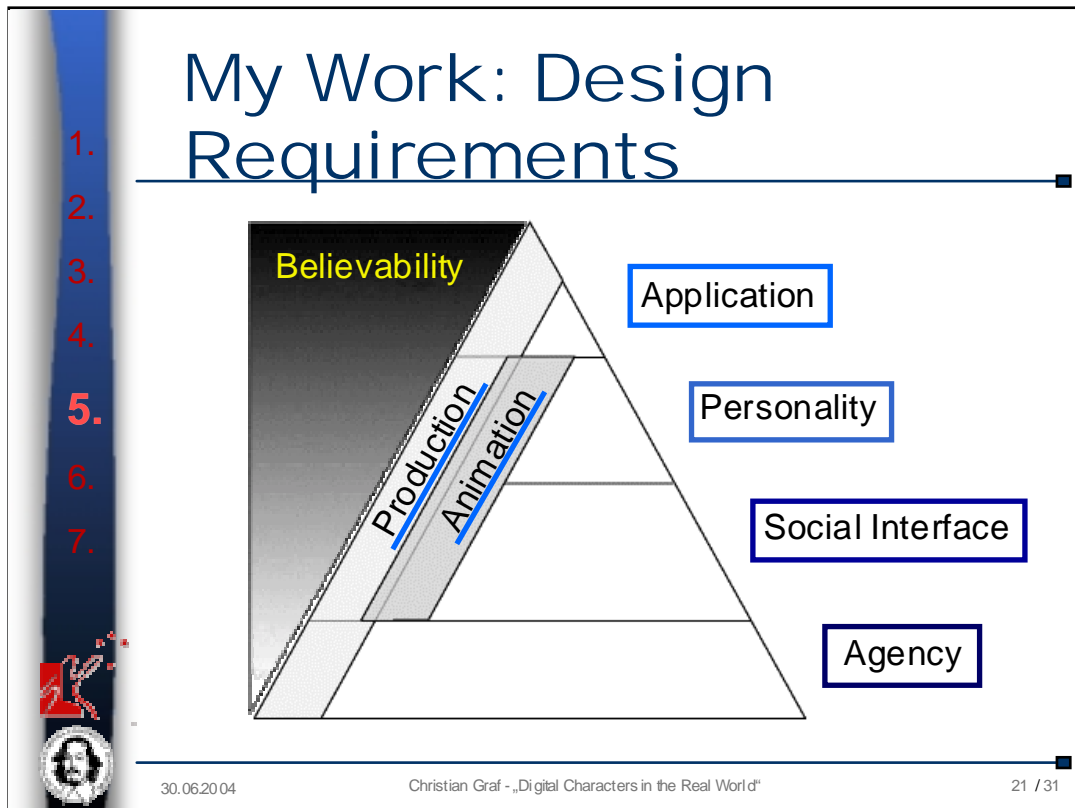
My Work: Design Requirements

1.
2.
3.
4.
5.
6.
7.

Believability

Production

Animation

Application

Personality

Social Interface

Agency

30.06.2004

Christian Graf - „Digital Characters in the Real World“

21 / 31